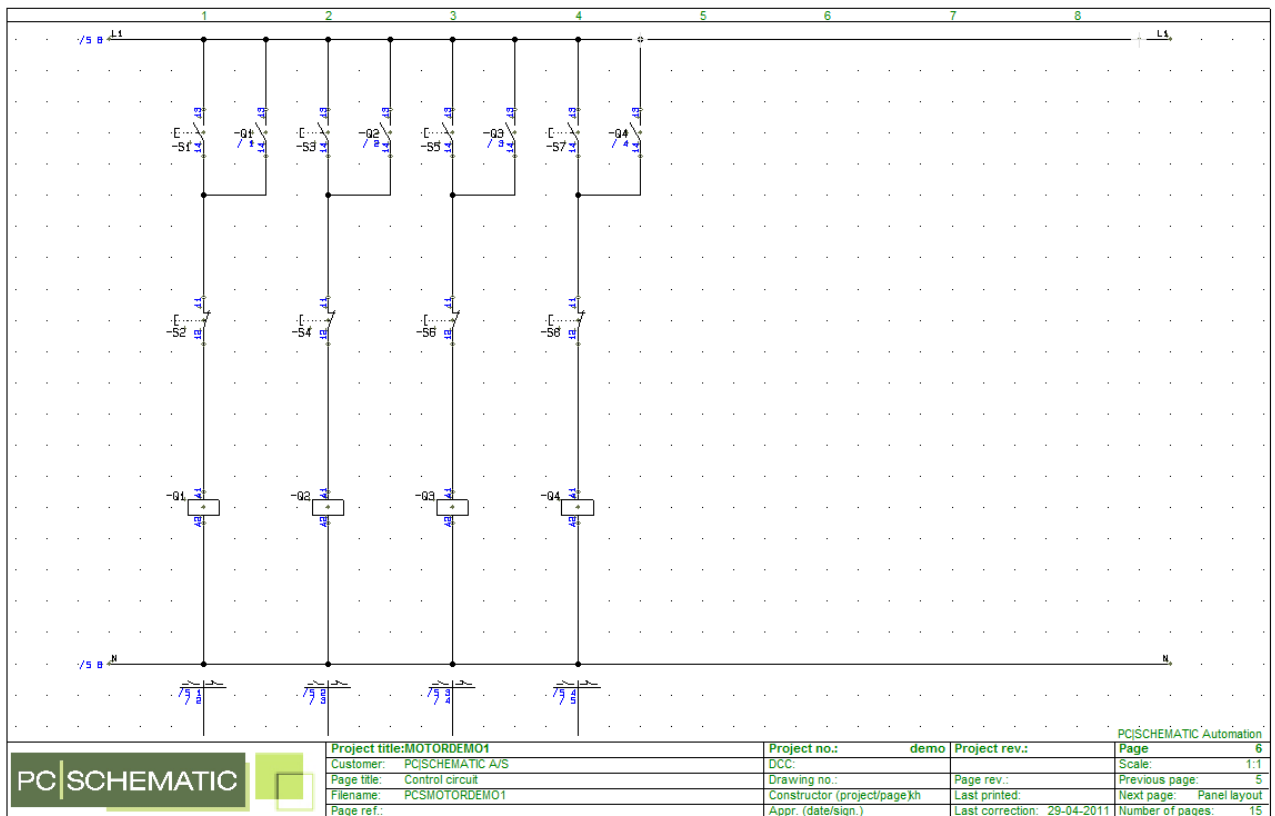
1 2 3 4 5 6 7 8

/5 8 L1

L1

13 14 -S1
13 14 -Q1 / 1
13 14 -S3
13 14 -Q2 / 2
13 14 -S5
13 14 -Q3 / 3
13 14 -S7
13 14 -Q4 / 4

11 12 -S2
11 12 -S4
11 12 -S6
11 12 -S8

-Q1 A1 A2
-Q2 A1 A2
-Q3 A1 A2
-Q4 A1 A2

/5 8 N

N

/5 1 / 2
/5 2 / 3
/5 3 / 4
/5 4 / 5

PC|SCHEMATIC Automation

PC|SCHEMATIC

| Project title: MOTORDEMO1 | | Project no.: demo | Project rev.: | Page | 6 |
|---|---|---|---|---|---|
| Customer: | PC|SCHEMATIC A/S | DCC: | | Scale: | 1:1 |
| Page title: | Control circuit | Drawing no.: | Page rev.: | Previous page: | 5 |
| Filename: | PCSMOTORDEMO1 | Constructor (project/page) kh | Last printed: | Next page: | Panel layout |
| Page ref.: | | Appr. (date/sign.) | Last correction: 29-04-2011 | Number of pages: | 15 |